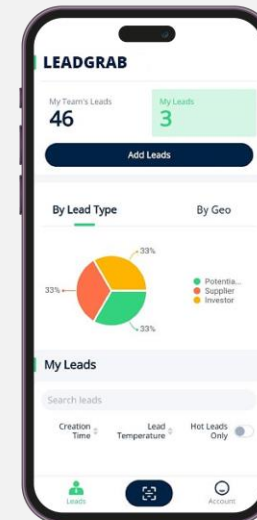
LEADGRAB

My Team's Leads
46

My Leads
3

Add Leads

By Lead Type

By Geo

33%

33%

33%

Potentia...
Supplier
Investor

My Leads

Search leads

Creation Time

Lead Temperature

Hot Leads Only

Leads

Account